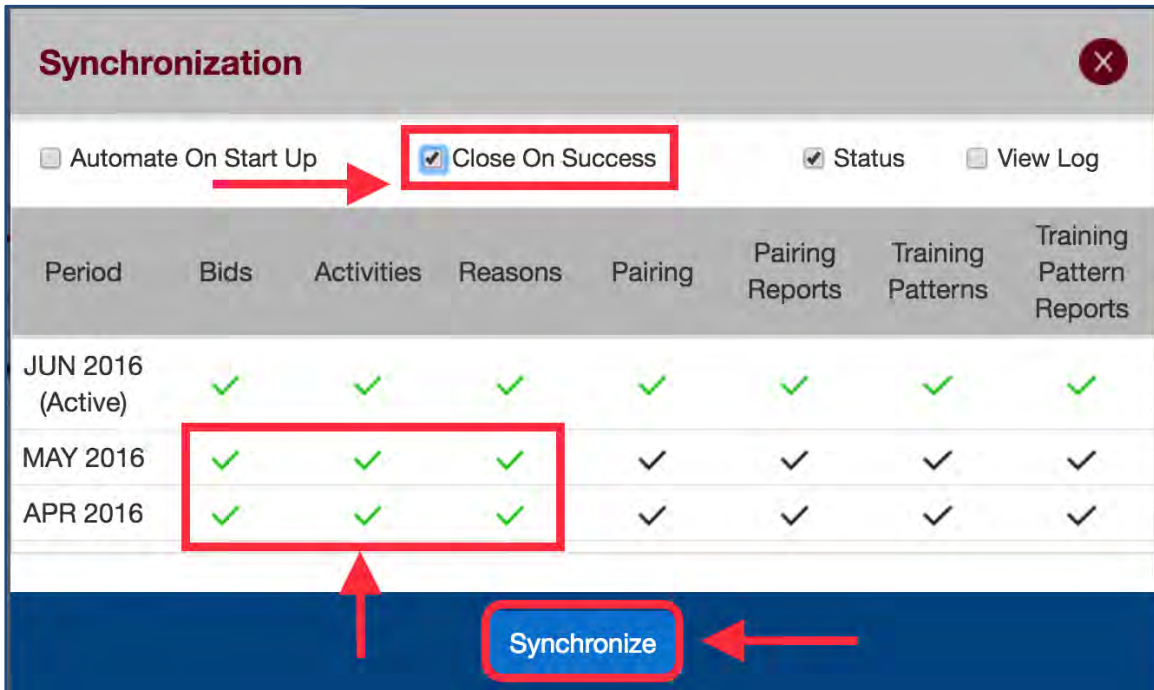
Synchronization

Automate On Start Up
Close On Success
Status
View Log

| Period | Bids | Activities | Reasons | Pairing | Pairing Reports | Training Patterns | Training Pattern Reports |
|---|---|---|---|---|---|---|---|
| JUN 2016 (Active) | ✓ | ✓ | ✓ | ✓ | ✓ | ✓ | ✓ |
| MAY 2016 | ✓ | ✓ | ✓ | ✓ | ✓ | ✓ | ✓ |
| APR 2016 | ✓ | ✓ | ✓ | ✓ | ✓ | ✓ | ✓ |

Synchronize